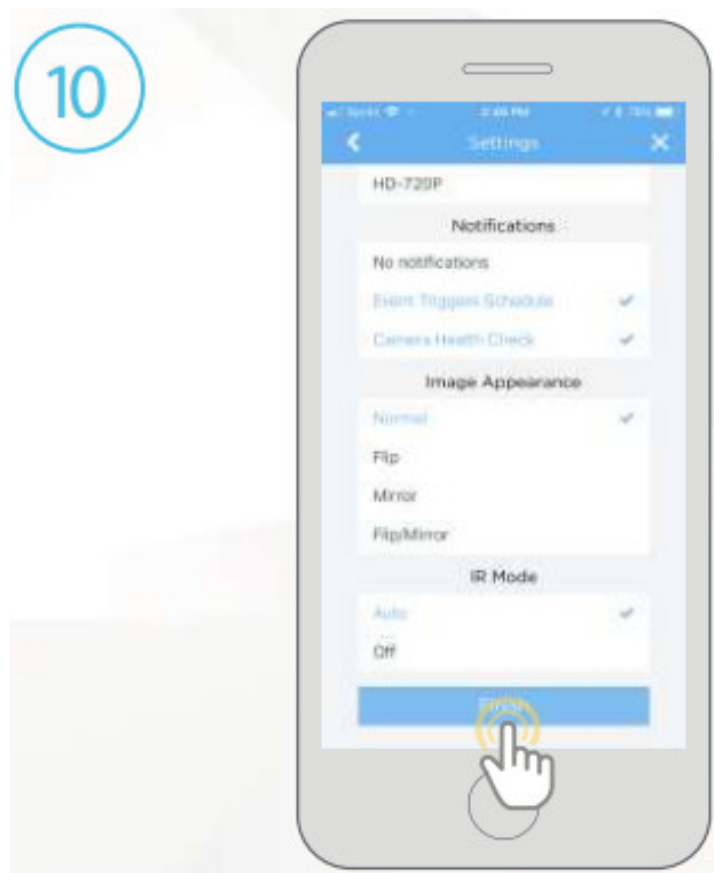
10

Sprint 2:49 PM 79%

Settings

HD-720P

Notifications

No notifications

Event Triggers Schedule ✔

Camera Health Check ✔

Image Appearance

Normal ✔

Flip

Mirror

Flip/Mirror

IR Mode

Auto ✔

Off

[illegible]